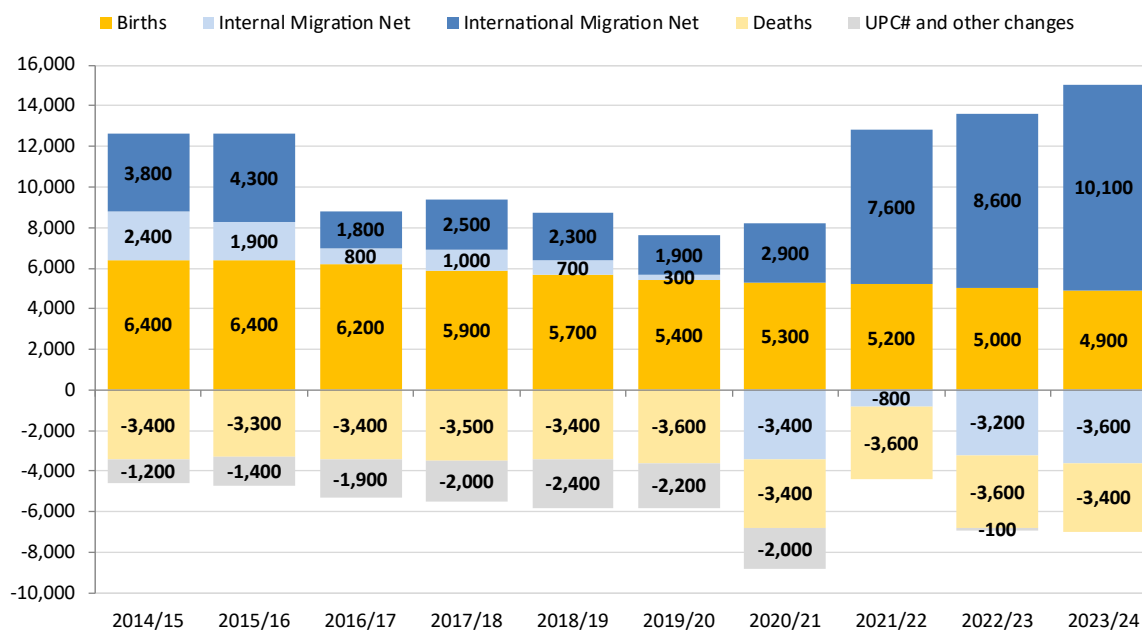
Births Internal Migration Net International Migration Net Deaths UPC# and other changes

16,000
14,000
12,000
10,000
8,000
6,000
4,000
2,000
0
-2,000
-4,000
-6,000
-8,000
-10,000

| | 2014/15 | 2015/16 | 2016/17 | 2017/18 | 2018/19 | 2019/20 | 2020/21 | 2021/22 | 2022/23 | 2023/24 |
|---|---|---|---|---|---|---|---|---|---|---|
| International Migration Net | 3,800 | 4,300 | 1,800 | 2,500 | 2,300 | 1,900 | 2,900 | 7,600 | 8,600 | 10,100 |
| Internal Migration Net | 2,400 | 1,900 | 800 | 1,000 | 700 | 300 | -3,400 | -800 | -3,200 | -3,600 |
| Births | 6,400 | 6,400 | 6,200 | 5,900 | 5,700 | 5,400 | 5,300 | 5,200 | 5,000 | 4,900 |
| Deaths | -3,400 | -3,300 | -3,400 | -3,500 | -3,400 | -3,600 | -3,400 | -3,600 | -3,600 | -3,400 |
| UPC# and other changes | -1,200 | -1,400 | -1,900 | -2,000 | -2,400 | -2,200 | -2,000 | | -100 | |